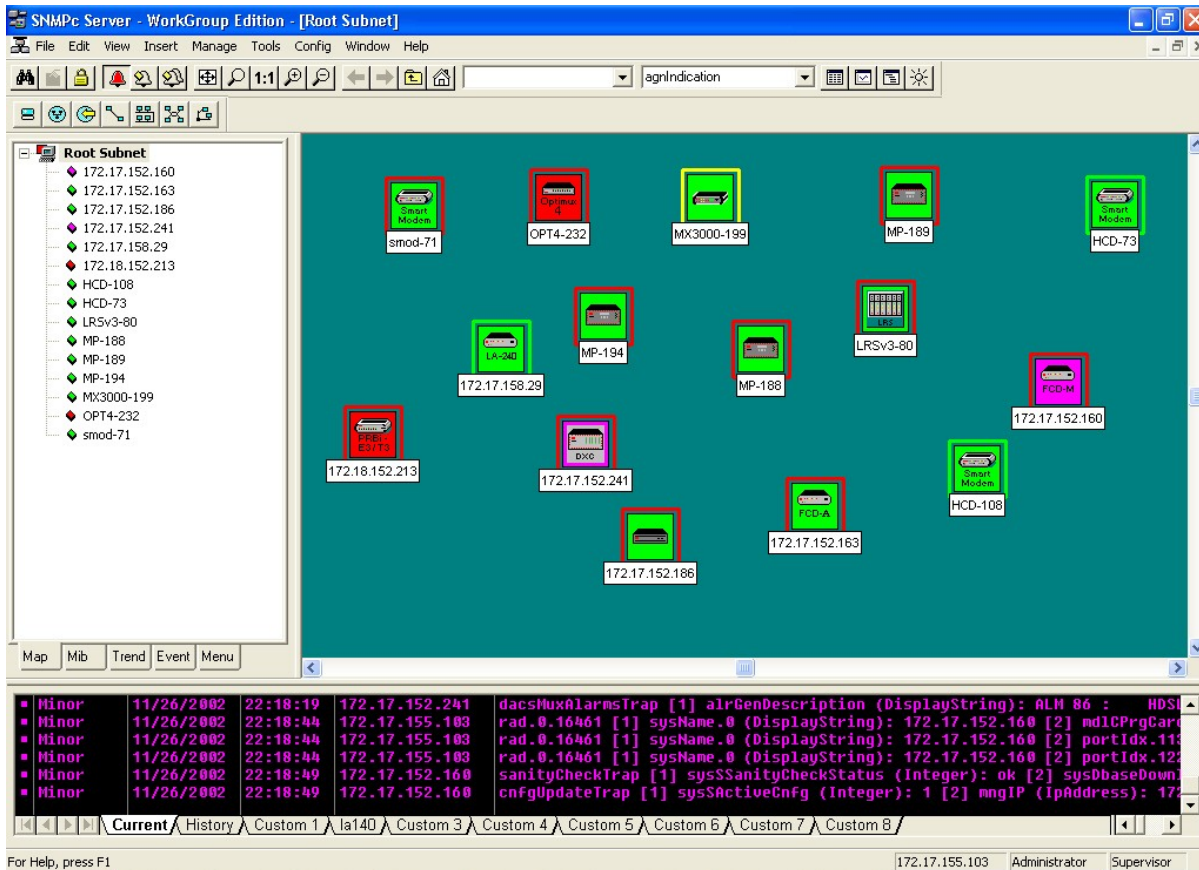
SNMPc Server - WorkGroup Edition - [Root Subnet]

File Edit View Insert Manage Tools Config Window Help

1:1

agnIndication

Root Subnet
172.17.152.160
172.17.152.163
172.17.152.186
172.17.152.241
172.17.158.29
172.18.152.213
HCD-108
HCD-73
LRSv3-80
MP-188
MP-189
MP-194
MX3000-199
OPT4-232
smod-71

Map | Mib | Trend | Event | Menu

Smart Modem
smod-71
Optimux 4
OPT4-232
MX3000-199
MP-189
Smart Modem
HCD-73
MP-194
LA-240
172.17.158.29
LRS
LRSv3-80
MP-188
FCD-M
172.17.152.160
PRBi-E3/T3
172.18.152.213
DXC
172.17.152.241
Smart Modem
HCD-108
FCD-A
172.17.152.163
172.17.152.186

| Minor | 11/26/2002 | 22:18:19 | 172.17.152.241 | dacsMuxAlarmsTrap [1] alrGenDescription (DisplayString): ALM 86 : HDSL |
| Minor | 11/26/2002 | 22:18:44 | 172.17.155.103 | rad.0.16461 [1] sysName.0 (DisplayString): 172.17.152.160 [2] mdlCPrgCard |
| Minor | 11/26/2002 | 22:18:44 | 172.17.155.103 | rad.0.16461 [1] sysName.0 (DisplayString): 172.17.152.160 [2] portIdx.11 |
| Minor | 11/26/2002 | 22:18:44 | 172.17.155.103 | rad.0.16461 [1] sysName.0 (DisplayString): 172.17.152.160 [2] portIdx.12 |
| Minor | 11/26/2002 | 22:18:49 | 172.17.152.160 | sanityCheckTrap [1] sysSSanityCheckStatus (Integer): ok [2] sysDbaseDown |
| Minor | 11/26/2002 | 22:18:49 | 172.17.152.160 | cnfgUpdateTrap [1] sysSActiveCnfg (Integer): 1 [2] mngIP (IpAddress): 17 |

Current | History | Custom 1 | la140 | Custom 3 | Custom 4 | Custom 5 | Custom 6 | Custom 7 | Custom 8

For Help, press F1 | 172.17.155.103 | Administrator | Supervisor